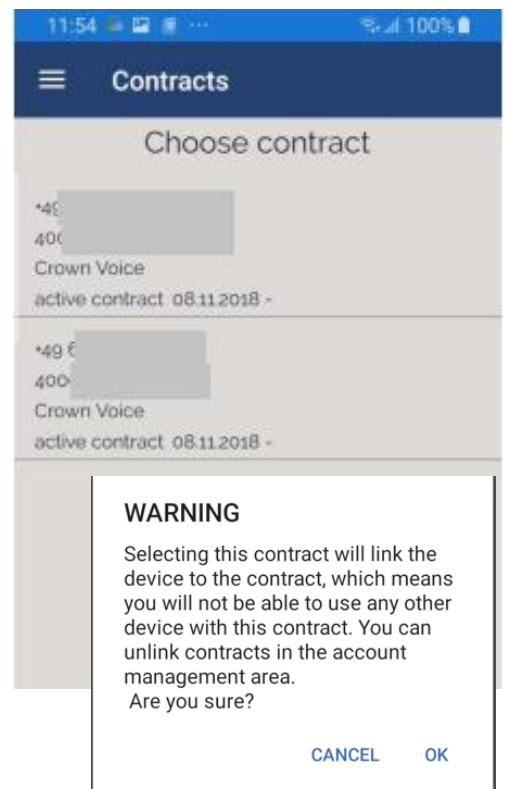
11:54 100%

Contracts

Choose contract

+49
400
Crown Voice
active contract 08.11.2018 -

+49 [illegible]
400
Crown Voice
active contract 08.11.2018 -

WARNING

Selecting this contract will link the device to the contract, which means you will not be able to use any other device with this contract. You can unlink contracts in the account management area.
Are you sure?

CANCEL OK